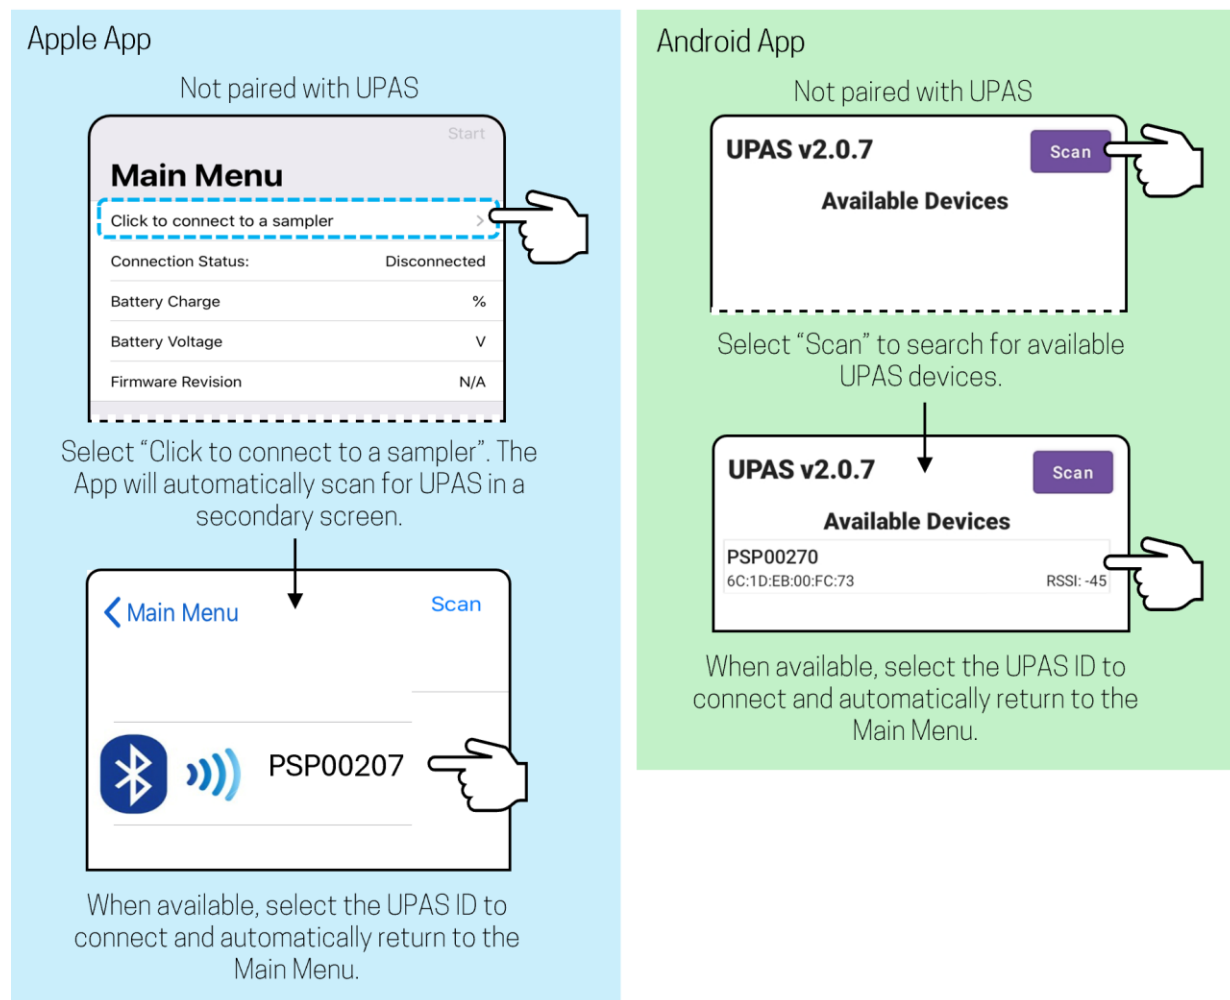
Apple App

Not paired with UPAS

Start

Main Menu

Click to connect to a sampler >

Connection Status: Disconnected

Battery Charge %

Battery Voltage V

Firmware Revision N/A

Select "Click to connect to a sampler". The App will automatically scan for UPAS in a secondary screen.

< Main Menu Scan

PSP00207

When available, select the UPAS ID to connect and automatically return to the Main Menu.

Android App

Not paired with UPAS

UPAS v2.0.7 Scan

Available Devices

Select "Scan" to search for available UPAS devices.

UPAS v2.0.7 Scan

Available Devices

PSP00270
6C:1D:EB:00:FC:73 RSSI: -45

When available, select the UPAS ID to connect and automatically return to the Main Menu.